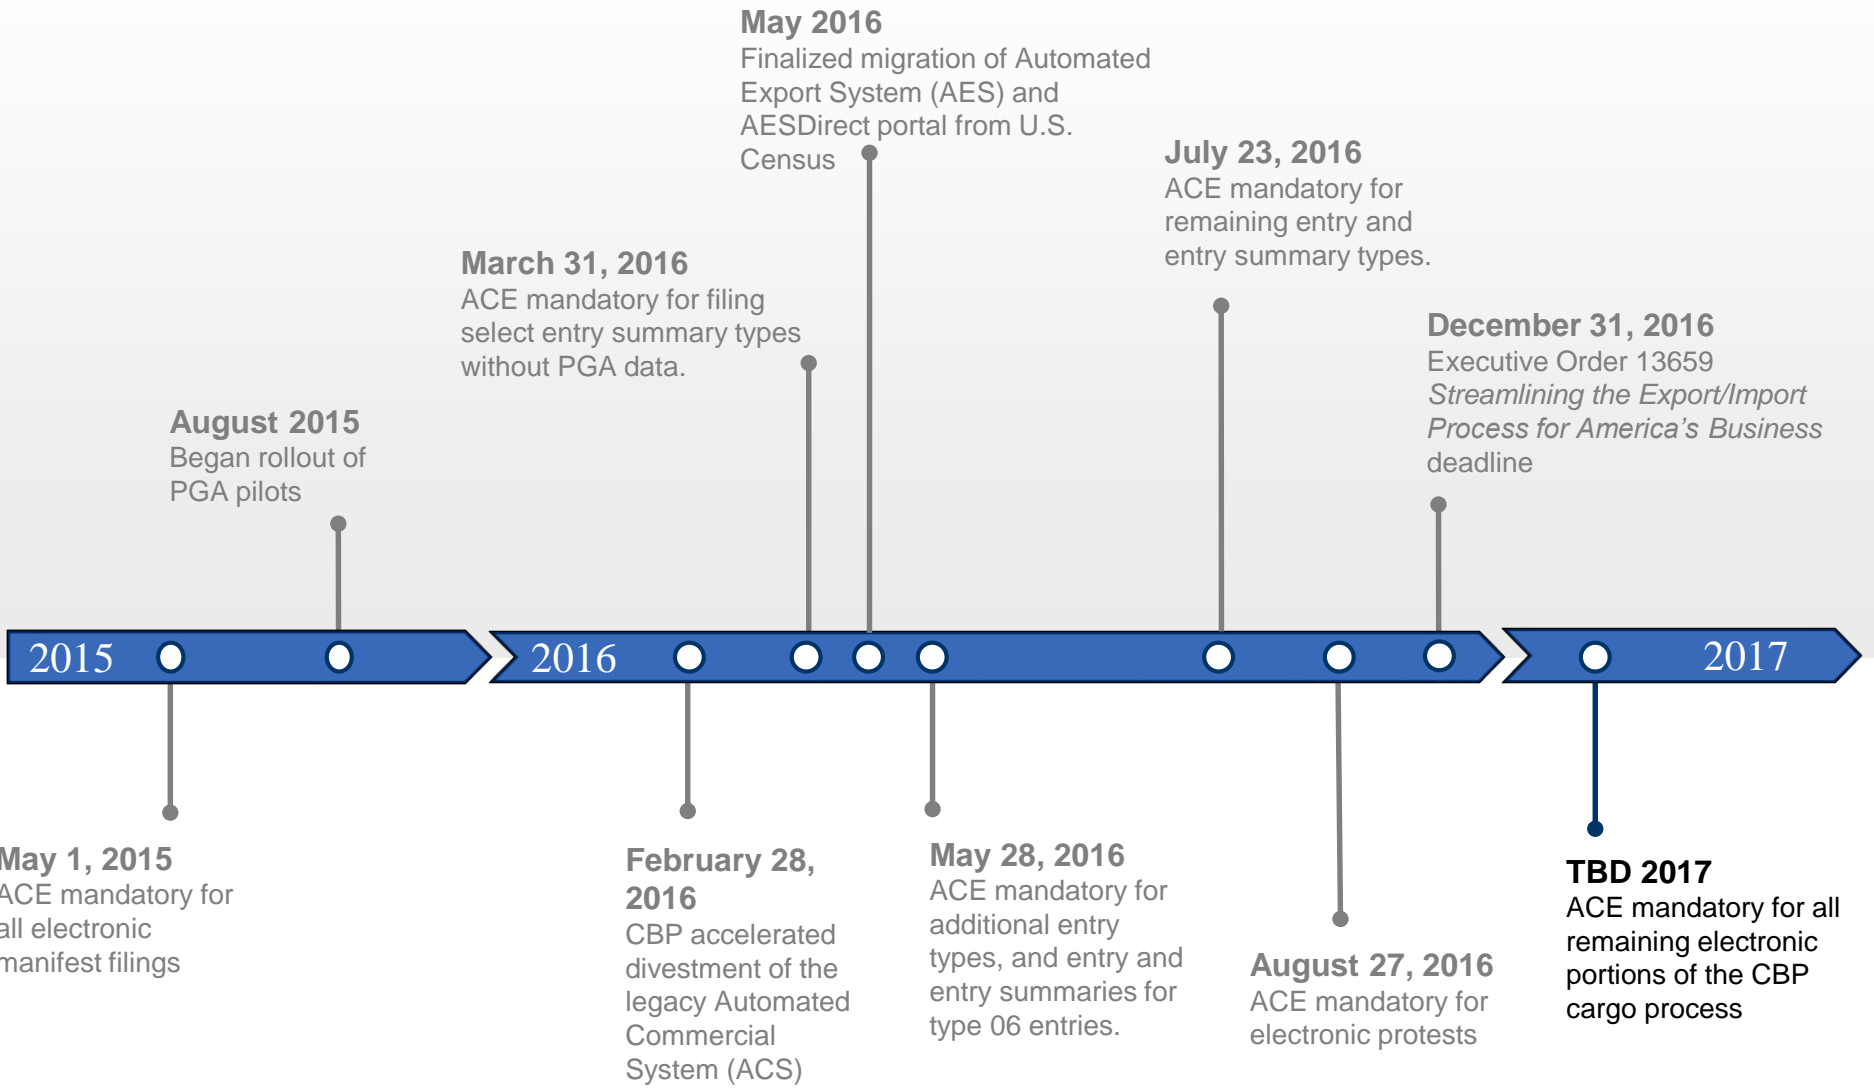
May 2016
Finalized migration of Automated Export System (AES) and AESDirect portal from U.S. Census

July 23, 2016
ACE mandatory for remaining entry and entry summary types.

March 31, 2016
ACE mandatory for filing select entry summary types without PGA data.

December 31, 2016
Executive Order 13659 *Streamlining the Export/Import Process for America's Business* deadline

August 2015
Began rollout of PGA pilots

2015

2016

2017

May 1, 2015
ACE mandatory for all electronic manifest filings

February 28, 2016
CBP accelerated divestment of the legacy Automated Commercial System (ACS)

May 28, 2016
ACE mandatory for additional entry types, and entry and entry summaries for type 06 entries.

August 27, 2016
ACE mandatory for electronic protests

TBD 2017
ACE mandatory for all remaining electronic portions of the CBP cargo process